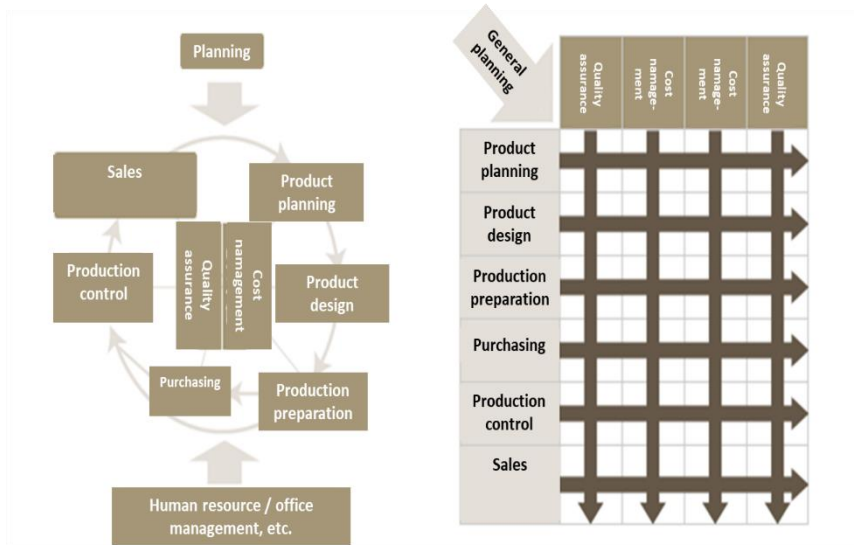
Planning

Sales

Product planning

Quality assurance

Cost namagement

Production control

Product design

Purchasing

Production preparation

Human resource / office management, etc.

General planning

Quality assurance

Cost namage-ment

Cost namage-ment

Quality assurance

Product planning

Product design

Production preparation

Purchasing

Production control

Sales